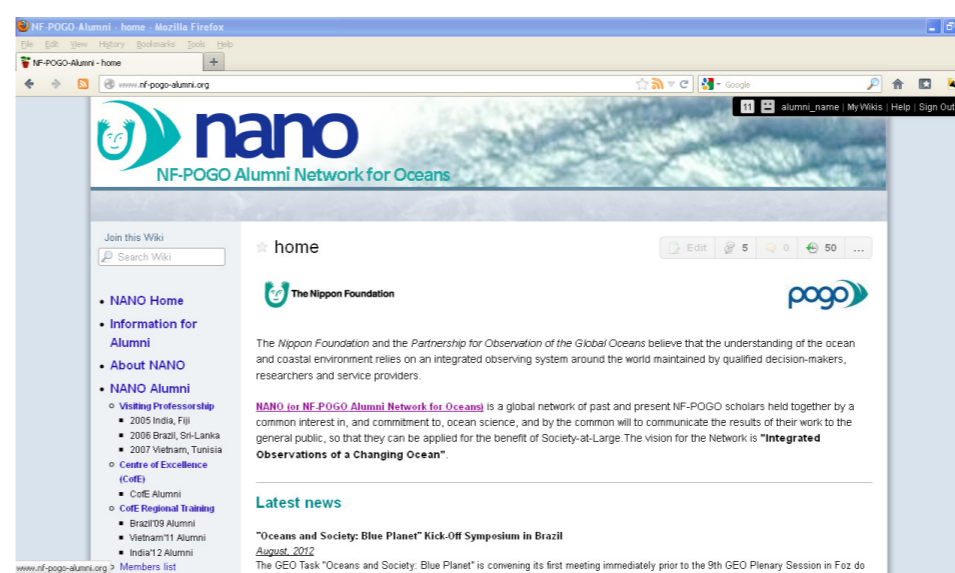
NF-POGO Alumni - home - Mozilla Firefox

File Edit View History Bookmarks Tools Help

NF-POGO-Alumni - home

www.nf-pogo-alumni.org

Google

11 alumni_name | My Wikis | Help | Sign Out

nano

NF-POGO Alumni Network for Oceans

Join this Wiki

Search Wiki

- NANO Home
- Information for Alumni
- About NANO
- NANO Alumni
  - Visiting Professorship
    - 2005 India, Fiji
    - 2006 Brazil, Sri-Lanka
    - 2007 Vietnam, Tunisia
  - Centre of Excellence (CofE)
    - CofE Alumni
  - CofE Regional Training
    - Brazil'09 Alumni
    - Vietnam'11 Alumni
    - India'12 Alumni

www.nf-pogo-alumni.org > Members list

home

Edit 5 0 50 ...

The Nippon Foundation

pogo

The Nippon Foundation and the Partnership for Observation of the Global Oceans believe that the understanding of the ocean and coastal environment relies on an integrated observing system around the world maintained by qualified decision-makers, researchers and service providers.

NANO (or NF-POGO Alumni Network for Oceans) is a global network of past and present NF-POGO scholars held together by a common interest in, and commitment to, ocean science, and by the common will to communicate the results of their work to the general public, so that they can be applied for the benefit of Society-at-Large.The vision for the Network is "Integrated Observations of a Changing Ocean".

Latest news

"Oceans and Society: Blue Planet" Kick-Off Symposium in Brazil

August, 2012

The GEO Task "Oceans and Society: Blue Planet" is convening its first meeting immediately prior to the 9th GEO Plenary Session in Foz do